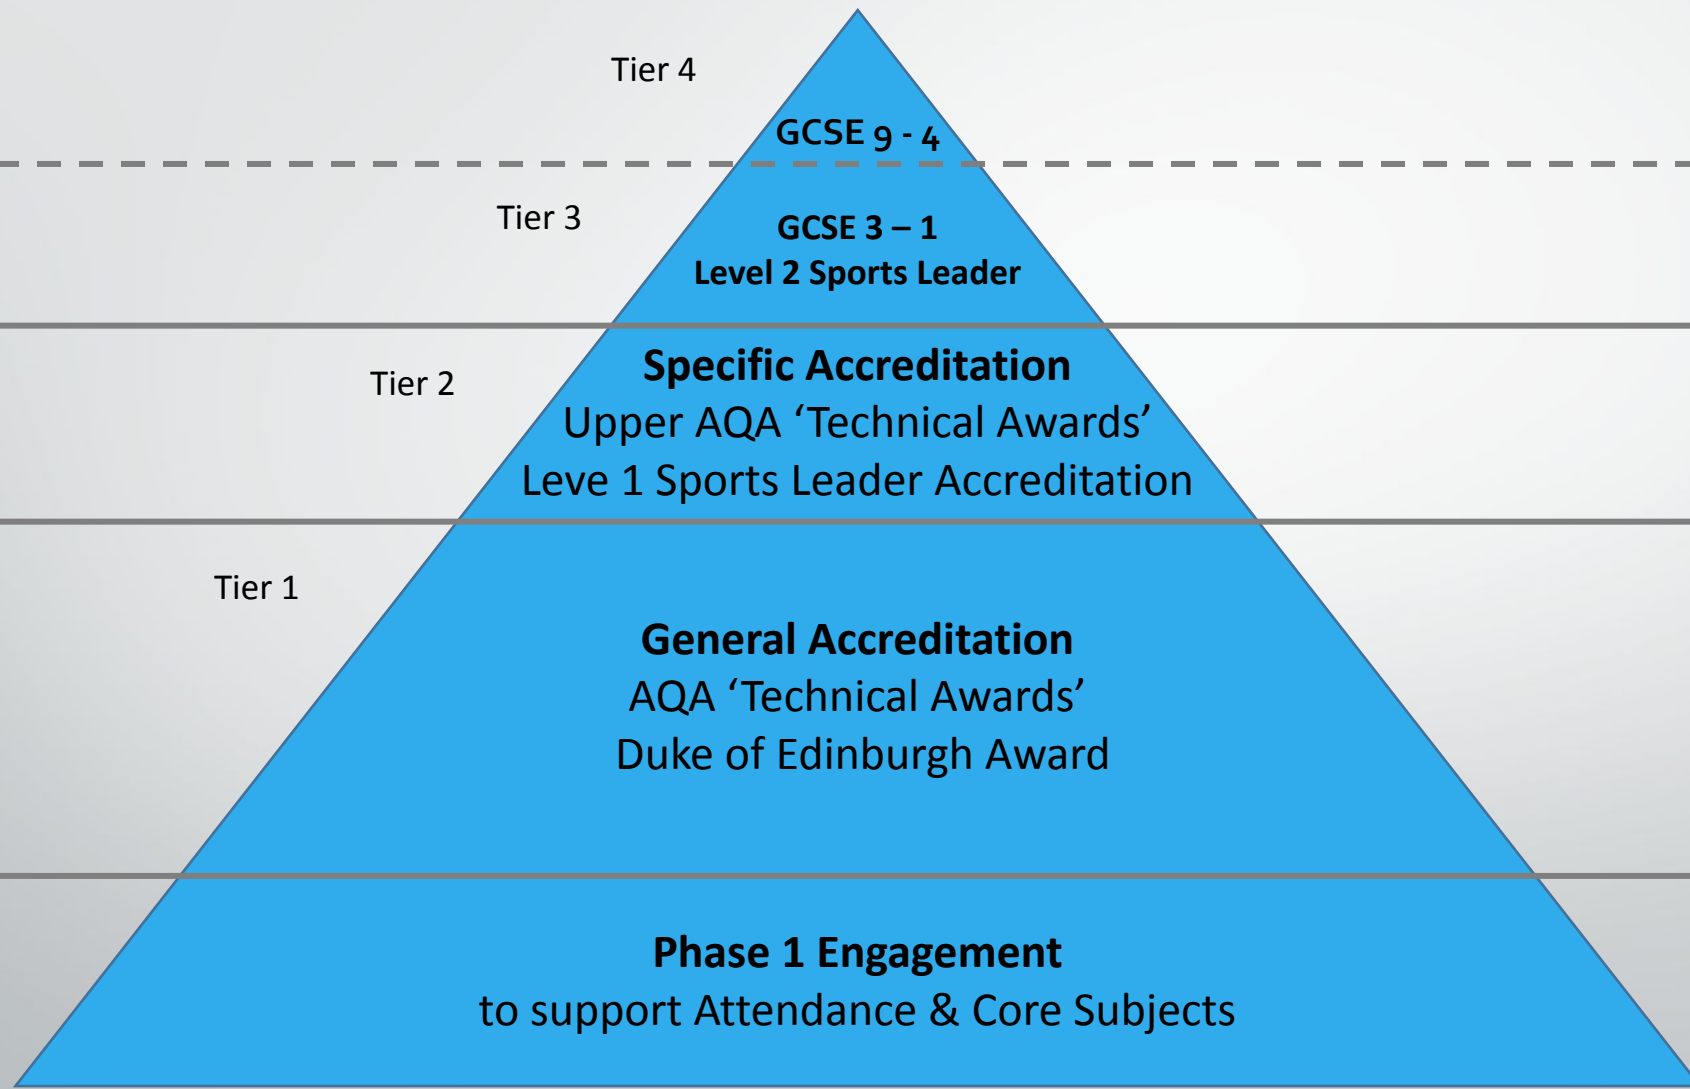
Tier 4

GCSE 9 - 4

Tier 3

GCSE 3 – 1
Level 2 Sports Leader

Tier 2

Specific Accreditation
Upper AQA 'Technical Awards'
Leve 1 Sports Leader Accreditation

Tier 1

General Accreditation
AQA 'Technical Awards'
Duke of Edinburgh Award

Phase 1 Engagement
to support Attendance & Core Subjects